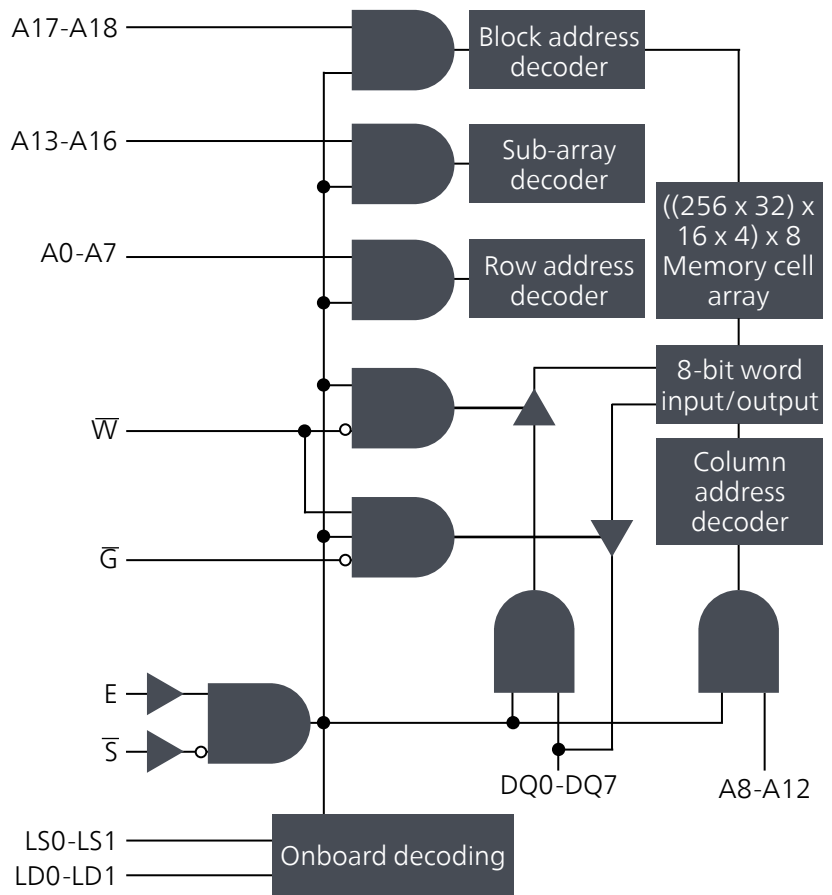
A17-A18

Block address decoder

A13-A16

Sub-array decoder

((256 x 32) x 16 x 4) x 8 Memory cell array

A0-A7

Row address decoder

8-bit word input/output

$\overline{W}$

Column address decoder

$\overline{G}$

E

$\overline{S}$

DQ0-DQ7

A8-A12

LS0-LS1

LD0-LD1

Onboard decoding